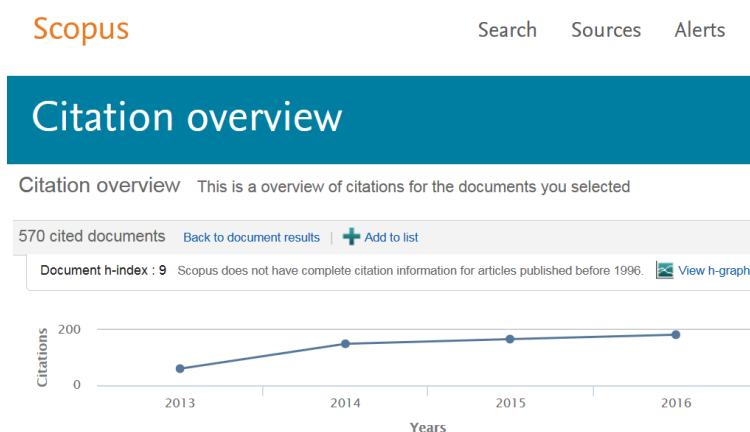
Scopus

Search Sources Alerts

Citation overview

Citation overview This is a overview of citations for the documents you selected

570 cited documents Back to document results | Add to list

Document h-index : 9 Scopus does not have complete citation information for articles published before 1996. View h-graph

Citations

200

0

2013 2014 2015 2016

Years